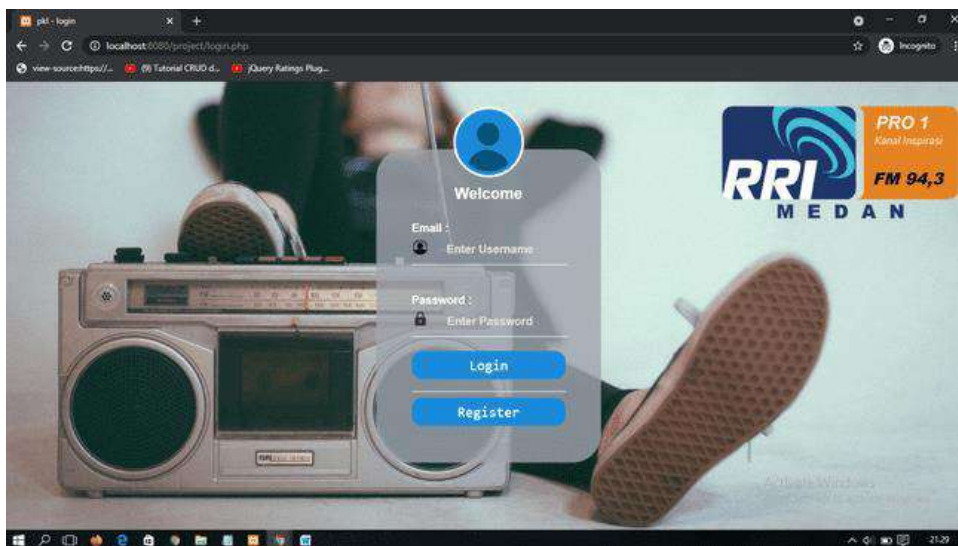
pkl - login

localhost:8080/project/login.php

Incognito

view-source:https://... (9) Tutorial CRUD d... jQuery Ratings Plug...

Welcome

Email :

Enter Username

Password :

Enter Password

Login

Register

RRI

PRO 1

Kanal Inspirasi

FM 94,3

MEDAN

Activate Windows

21:29